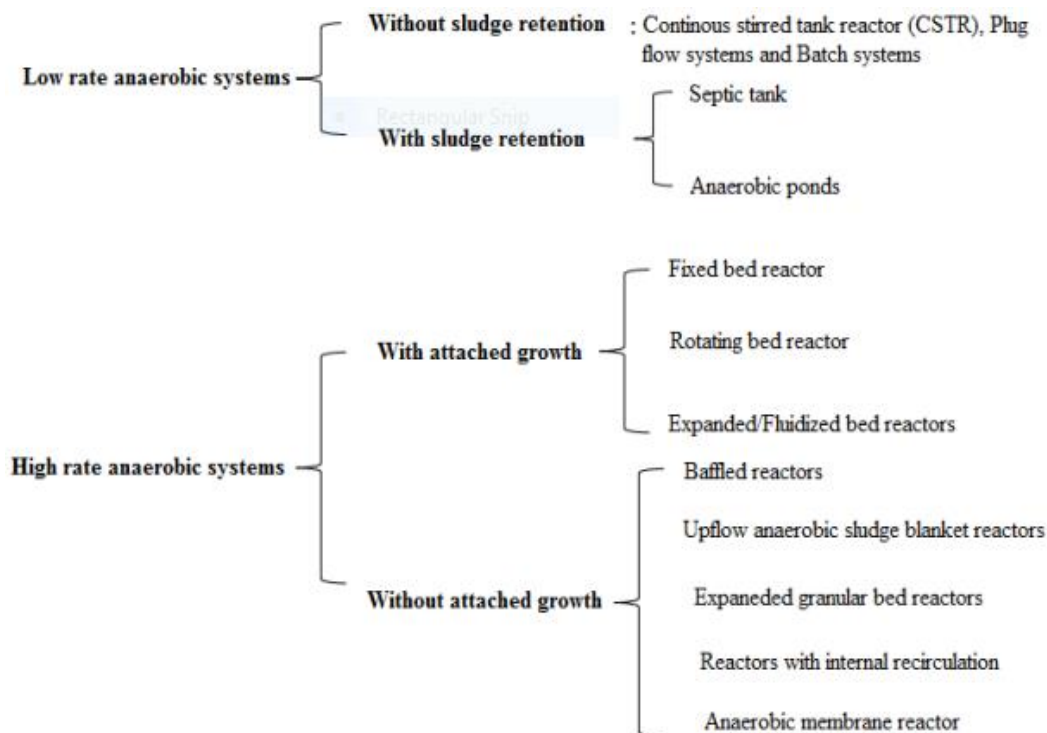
Low rate anaerobic systems

Without sludge retention : Continous stirred tank reactor (CSTR), Plug flow systems and Batch systems

Rectangular Snip

With sludge retention

Septic tank

Anaerobic ponds

High rate anaerobic systems

With attached growth

Fixed bed reactor

Rotating bed reactor

Expanded/Fluidized bed reactors

Without attached growth

Baffled reactors

Upflow anaerobic sludge blanket reactors

Expaneded granular bed reactors

Reactors with internal recirculation

Anaerobic membrane reactor